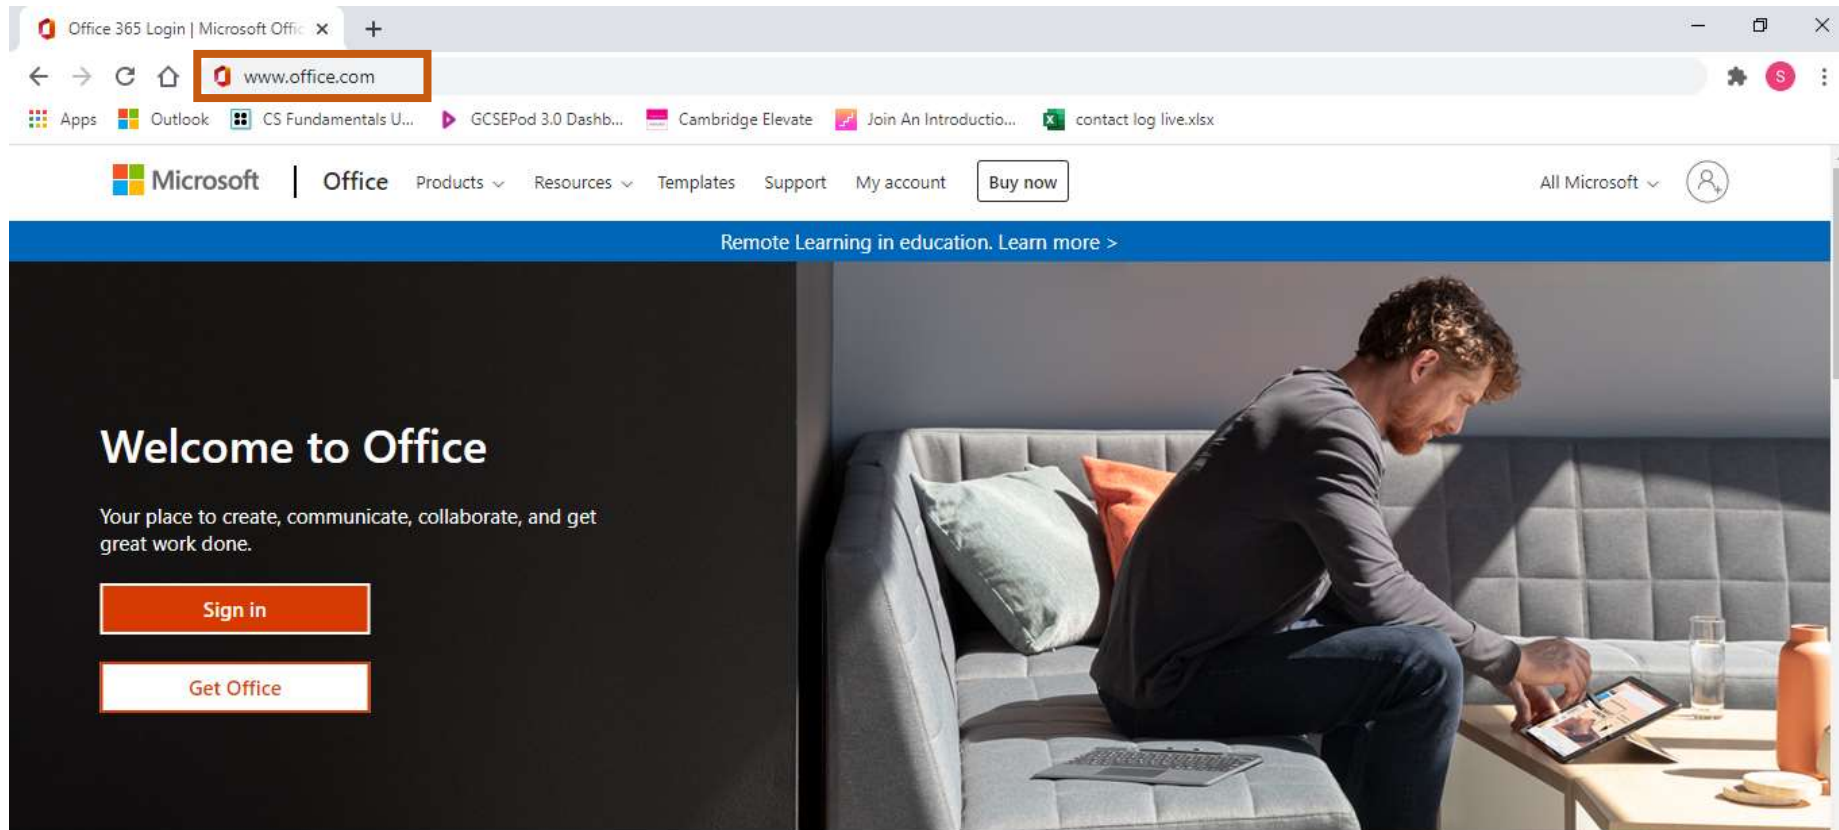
Office 365 Login | Microsoft Offic ×

www.office.com

S

Apps Outlook CS Fundamentals U... GCSEPod 3.0 Dashb... Cambridge Elevate Join An Introductio... contact log live.xlsx

Microsoft | Office Products Resources Templates Support My account Buy now All Microsoft

Remote Learning in education. Learn more >

Welcome to Office

Your place to create, communicate, collaborate, and get great work done.

Sign in

Get Office